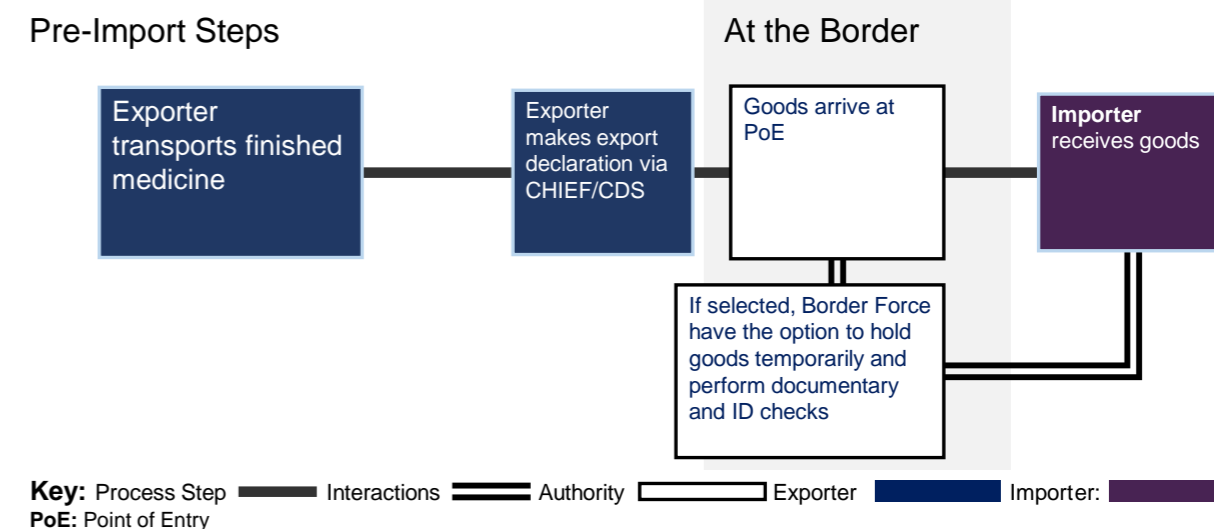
Pre-Import Steps

At the Border

Exporter transports finished medicine

Exporter makes export declaration via CHIEF/CDS

Goods arrive at PoE

**Importer** receives goods

If selected, Border Force have the option to hold goods temporarily and perform documentary and ID checks

**Key:** Process Step Interactions Authority Exporter Importer:

**PoE:** Point of Entry